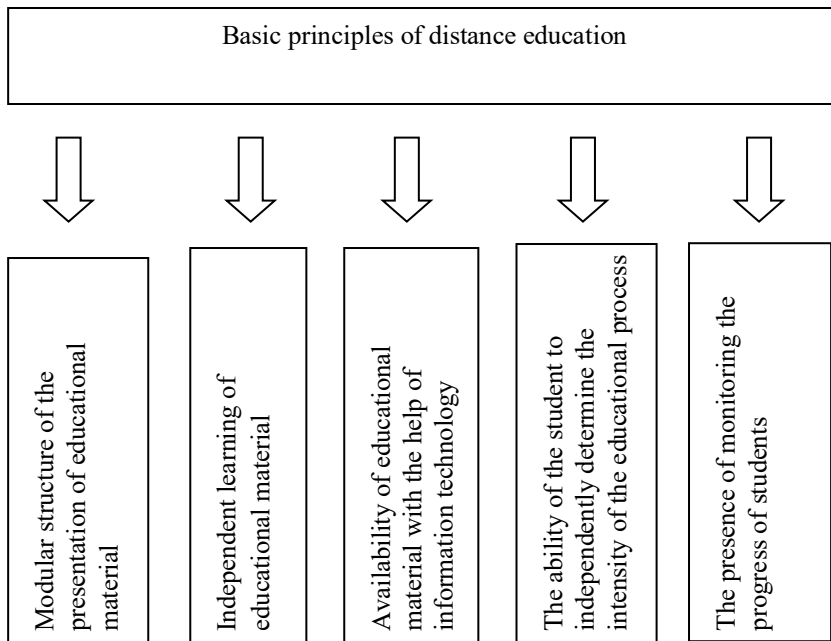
Basic principles of distance education

Modular structure of the presentation of educational material

Independent learning of educational material

Availability of educational material with the help of information technology

The ability of the student to independently determine the intensity of the educational process

The presence of monitoring the progress of students